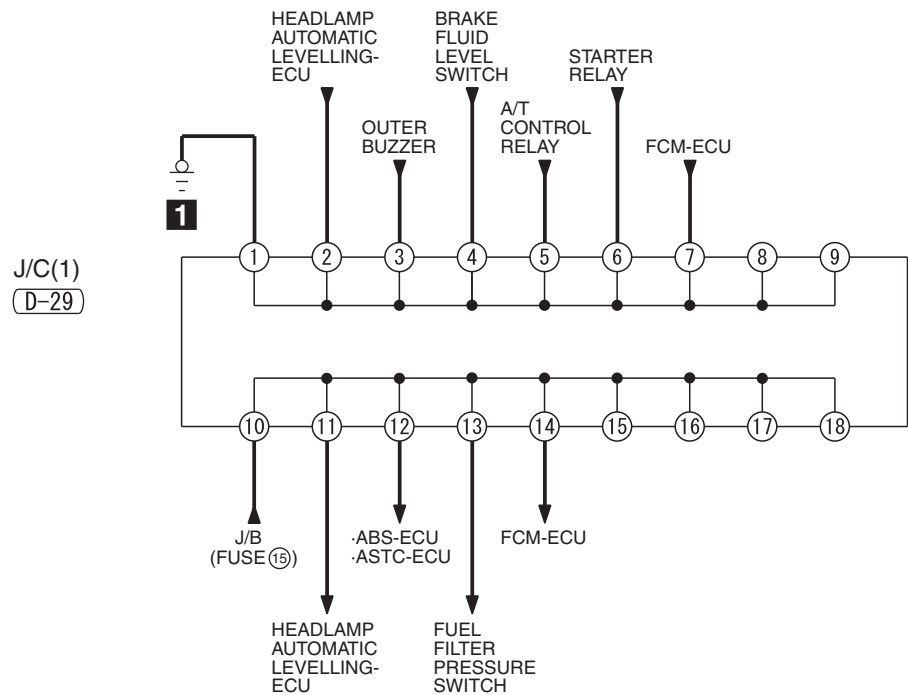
HEADLAMP AUTOMATIC LEVELLING-ECU

BRAKE FLUID LEVEL SWITCH

STARTER RELAY

OUTER BUZZER

A/T CONTROL RELAY

FCM-ECU

1

J/C(1)
D-29

1 2 3 4 5 6 7 8 9

10 11 12 13 14 15 16 17 18

J/B (FUSE ⑮)

·ABS-ECU
·ASTC-ECU

FCM-ECU

HEADLAMP AUTOMATIC LEVELLING-ECU

FUEL FILTER PRESSURE SWITCH